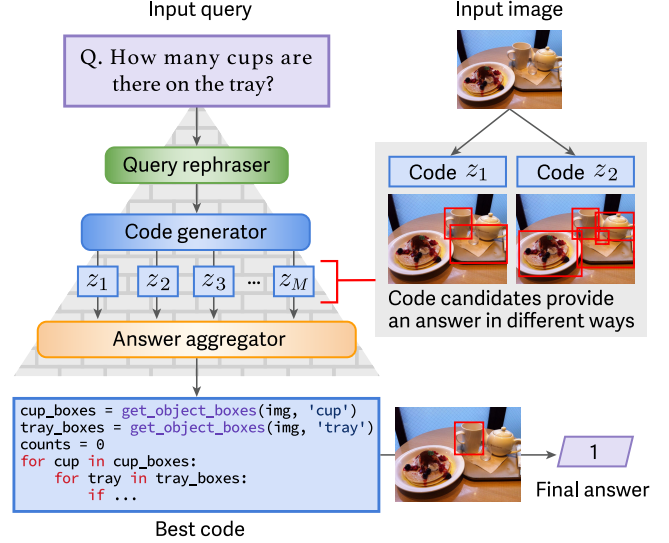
Input query

Q. How many cups are there on the tray?

Input image

Query rephraser

Code generator

$z_1$ $z_2$ $z_3$ ... $z_M$

Code $z_1$

Code $z_2$

Code candidates provide an answer in different ways

Answer aggregator

cup_boxes = get_object_boxes(img, 'cup')
tray_boxes = get_object_boxes(img, 'tray')
counts = 0
for cup in cup_boxes:
    for tray in tray_boxes:
        if ...

Best code

1

Final answer